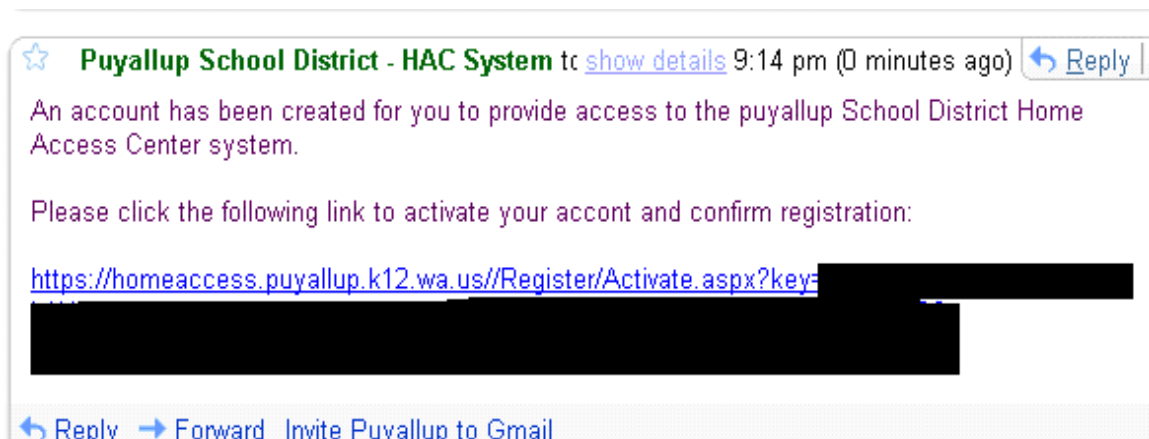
Puyallup School District - HAC System tc show details 9:14 pm (0 minutes ago) Reply

An account has been created for you to provide access to the puyallup School District Home Access Center system.

Please click the following link to activate your accont and confirm registration:

https://homeaccess.puyallup.k12.wa.us//Register/Activate.aspx?key=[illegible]

Reply Forward Invite Puyallup to Gmail